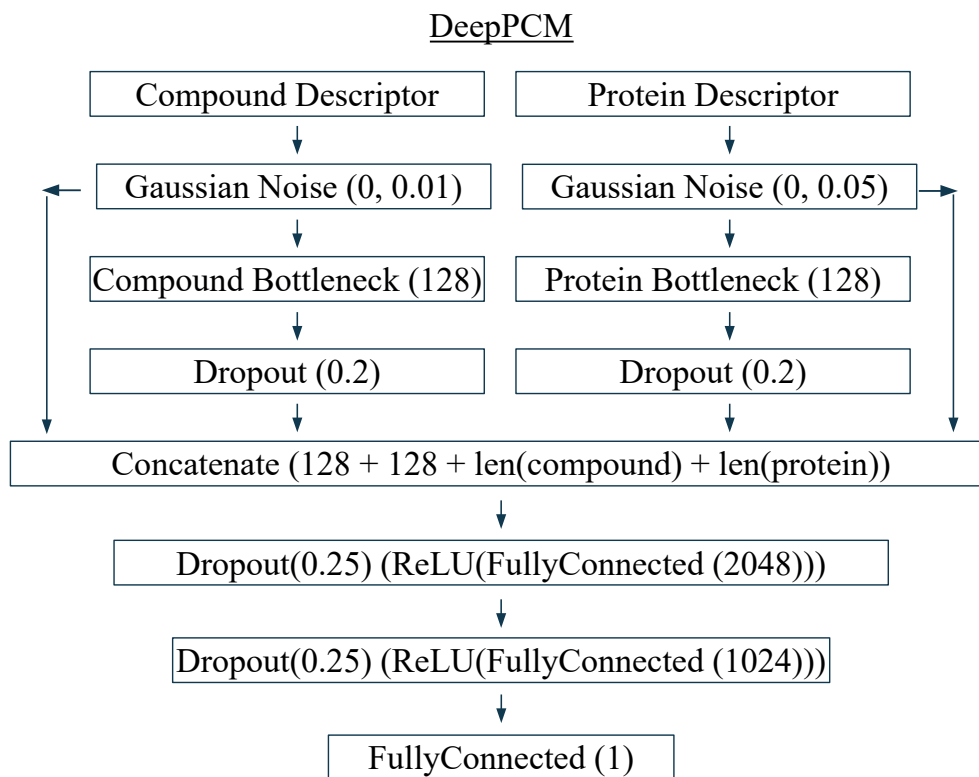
DeepPCM

Compound Descriptor

Protein Descriptor

Gaussian Noise (0, 0.01)

Gaussian Noise (0, 0.05)

Compound Bottleneck (128)

Protein Bottleneck (128)

Dropout (0.2)

Dropout (0.2)

Concatenate (128 + 128 + len(compound) + len(protein))

Dropout(0.25) (ReLU(FullyConnected (2048)))

Dropout(0.25) (ReLU(FullyConnected (1024)))

FullyConnected (1)